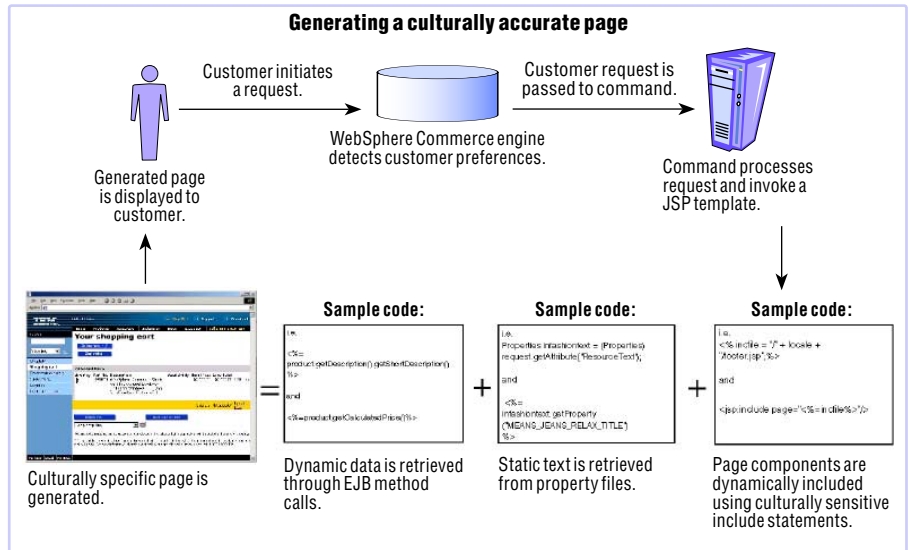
Generating a culturally accurate page

Customer initiates a request.

WebSphere Commerce engine detects customer preferences.

Customer request is passed to command.

Command processes request and invoke a JSP template.

Generated page is displayed to customer.

Your shopping cart

Culturally specific page is generated.

=

Sample code:

i.e.

<%=
product.getDescription().getShortDescription()
%>

and

<%=product.getCalculatedPrice()%>

Dynamic data is retrieved through EJB method calls.

+

Sample code:

i.e.
Properties infashiontext = (Properties) request.getAttribute("ResourceText");

and

<%=
infashiontext.getProperty
("MEANS_JEANS_RELAX_TITLE")
%>

Static text is retrieved from property files.

+

Sample code:

i.e.
<% incfile = "/" + locale + "/footer.jsp";%>

and

<jsp:include page="<%=incfile%>"/>

Page components are dynamically included using culturally sensitive include statements.